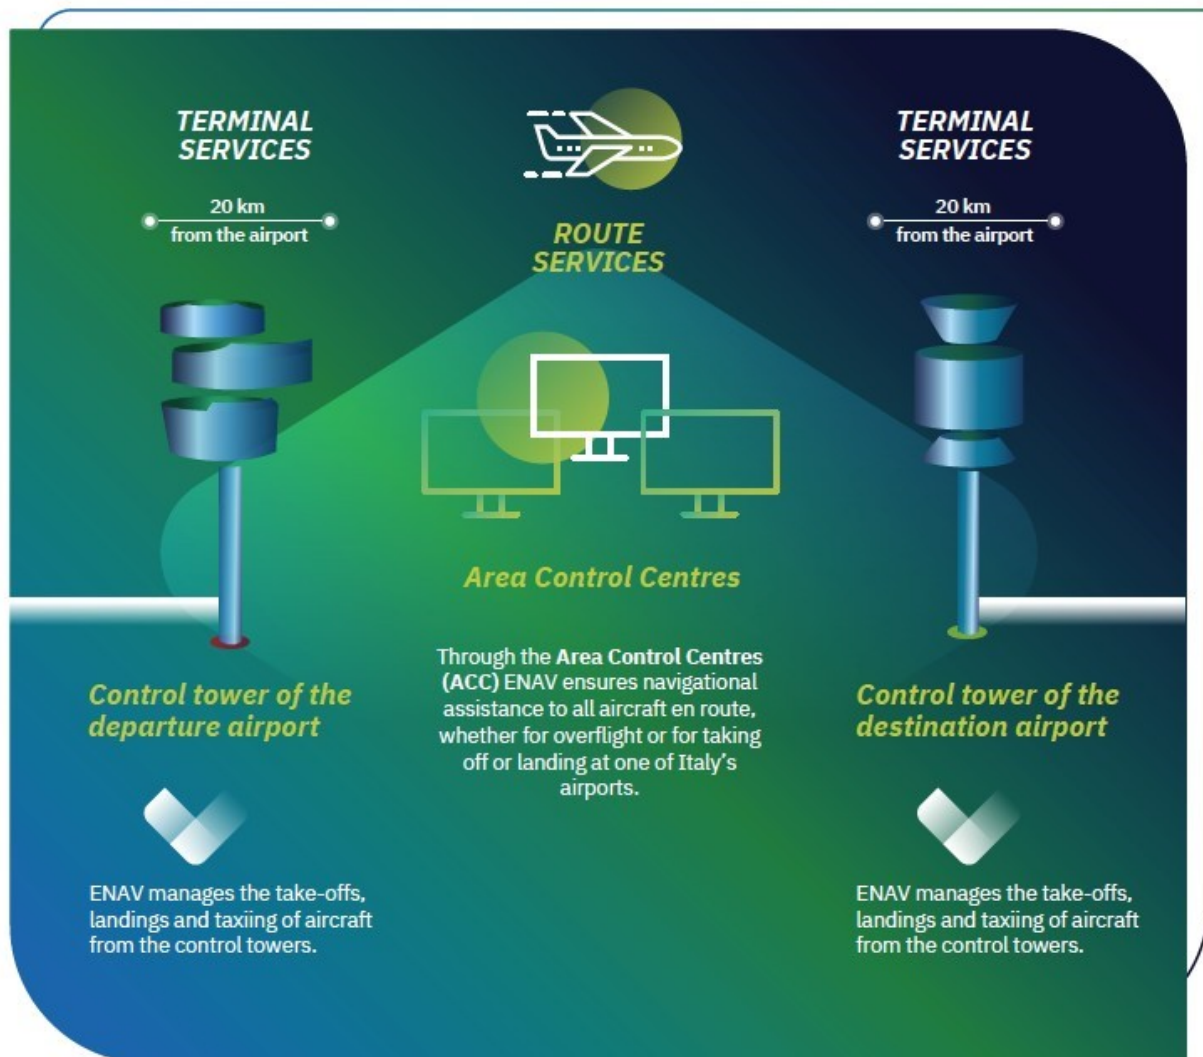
TERMINAL SERVICES

20 km
from the airport

ROUTE SERVICES

TERMINAL SERVICES

20 km
from the airport

Area Control Centres

Control tower of the departure airport

Through the **Area Control Centres (ACC)** ENAV ensures navigational assistance to all aircraft en route, whether for overflight or for taking off or landing at one of Italy's airports.

Control tower of the destination airport

ENAV manages the take-offs, landings and taxiing of aircraft from the control towers.

ENAV manages the take-offs, landings and taxiing of aircraft from the control towers.